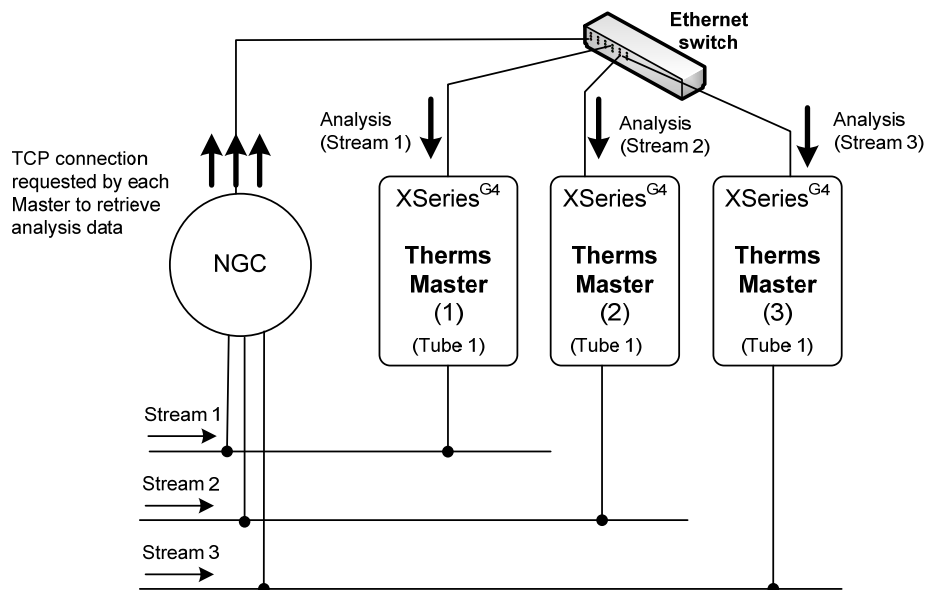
Ethernet switch

Analysis (Stream 1)

Analysis (Stream 2)

Analysis (Stream 3)

TCP connection requested by each Master to retrieve analysis data

NGC

XSeries$^{G4}$
Therms Master
(1)
(Tube 1)

XSeries$^{G4}$
Therms Master
(2)
(Tube 1)

XSeries$^{G4}$
Therms Master
(3)
(Tube 1)

Stream 1

Stream 2

Stream 3